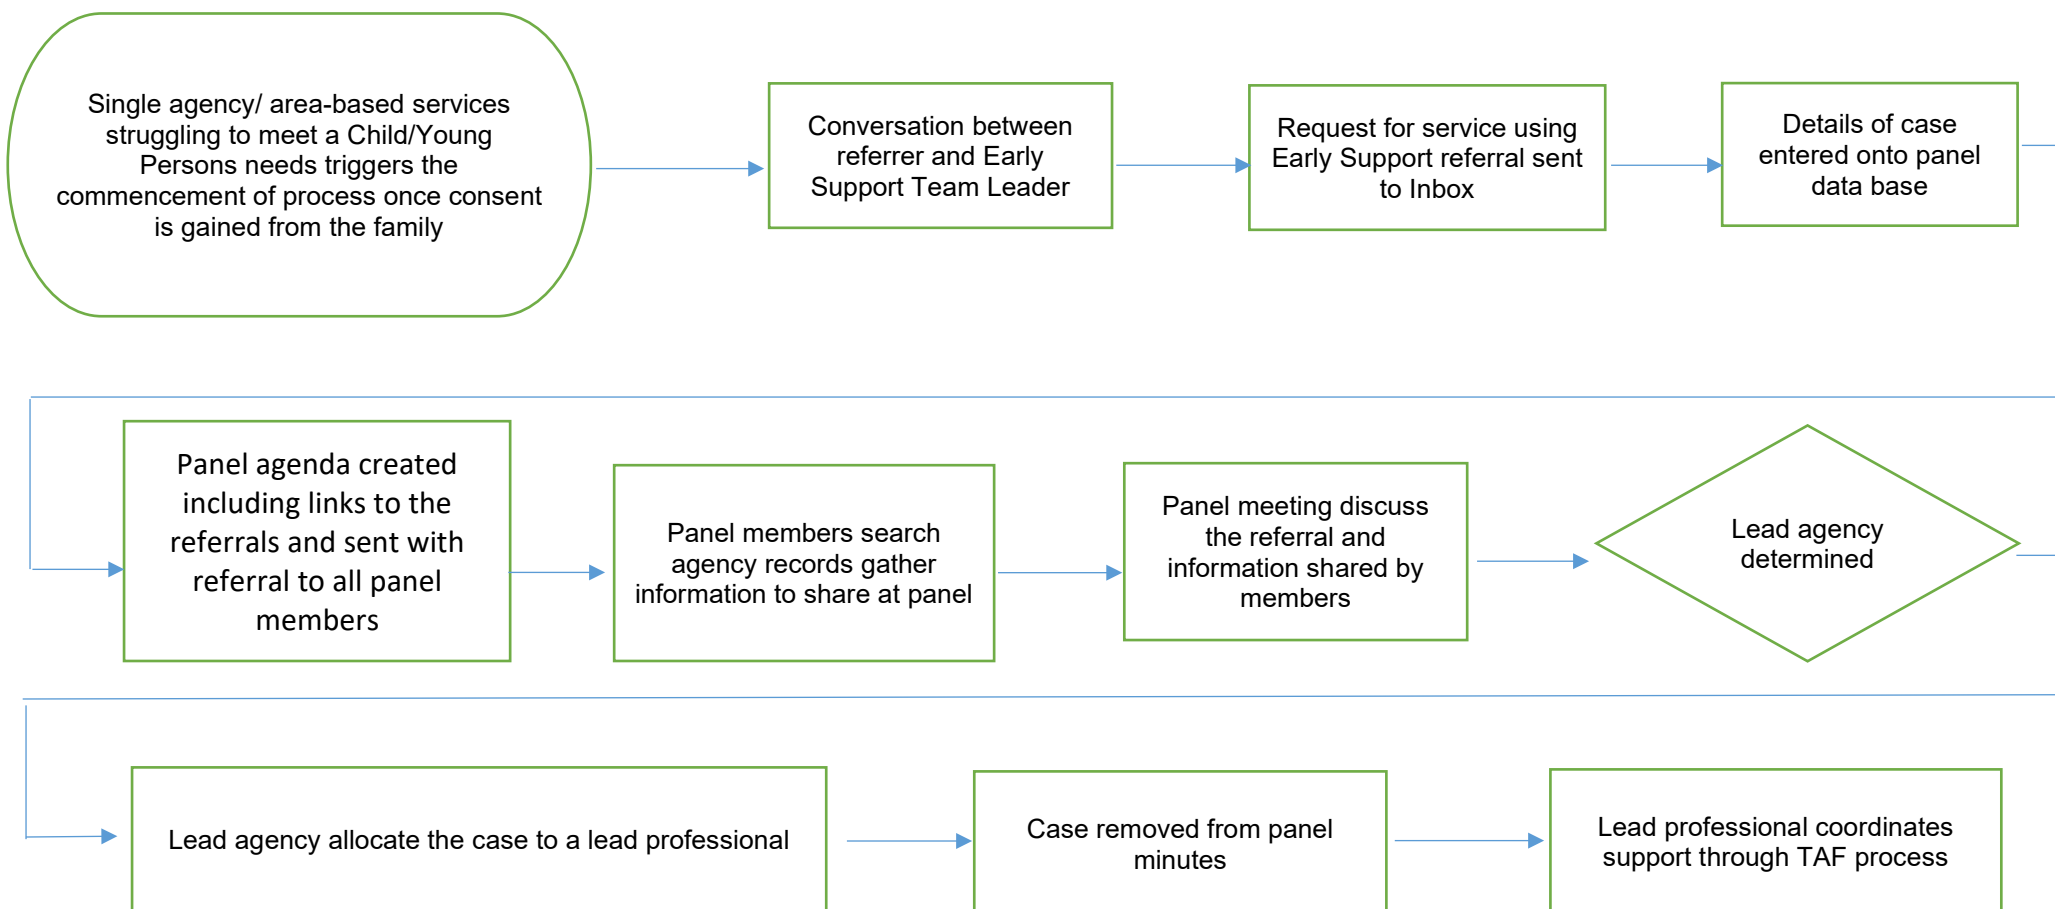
Single agency/ area-based services struggling to meet a Child/Young Persons needs triggers the commencement of process once consent is gained from the family

Conversation between referrer and Early Support Team Leader

Request for service using Early Support referral sent to Inbox

Details of case entered onto panel data base

Panel agenda created including links to the referrals and sent with referral to all panel members

Panel members search agency records gather information to share at panel

Panel meeting discuss the referral and information shared by members

Lead agency determined

Lead agency allocate the case to a lead professional

Case removed from panel minutes

Lead professional coordinates support through TAF process